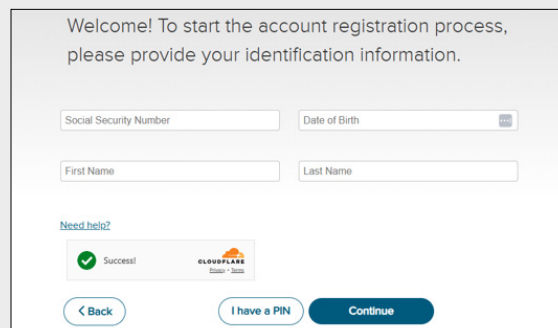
Welcome! To start the account registration process, please provide your identification information.

Social Security Number

Date of Birth

First Name

Last Name

Need help?

Success!

CLOUDFLARE
Privacy • Terms

< Back

I have a PIN

Continue